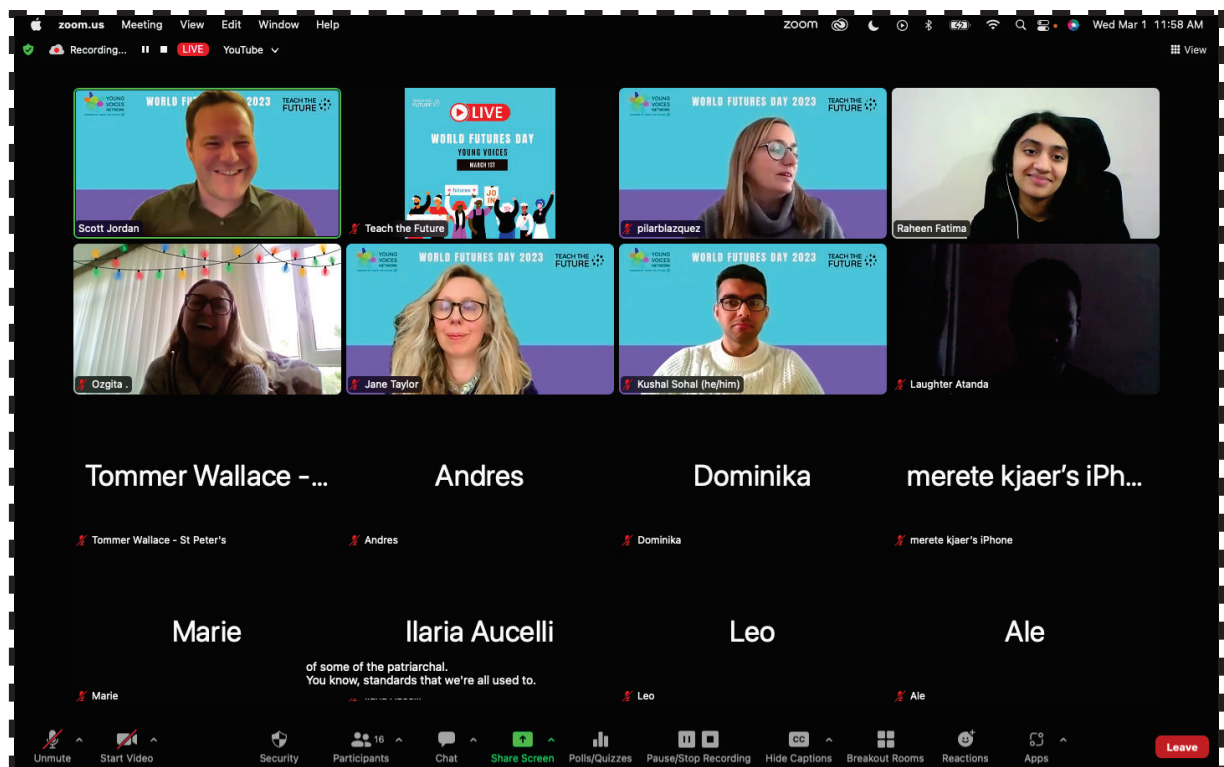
zoom.us Meeting View Edit Window Help
zoom Wed Mar 1 11:58 AM
Recording... LIVE YouTube
View

YOUNG VOICES NETWORK WORLD FU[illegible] 2023 TEACH THE FUTURE
Scott Jordan

LIVE
WORLD FUTURES DAY
YOUNG VOICES
MARCH 1ST
futures
JOIN
Teach the Future

YOUNG VOICES NETWORK WORLD FUTURES DAY 2023 TEACH THE FUTURE
pilarblazquez

Raheen Fatima

Ozgita .

YOUNG VOICES NETWORK WORLD FUTURES DAY 2023 TEACH THE FUTURE
Jane Taylor

YOUNG VOICES NETWORK WORLD FUTURES DAY 2023 TEACH THE FUTURE
Kushal Sohal (he/him)

Laughter Atanda

Tommer Wallace -...
Tommer Wallace - St Peter's

Andres
Andres

Dominika
Dominika

merete kjaer's iPh...
merete kjaer's iPhone

Marie
Marie

Ilaria Aucelli
of some of the patriarchal.
You know, standards that we're all used to.

Leo
Leo

Ale
Ale

Unmute Start Video Security 16 Participants Chat Share Screen Polls/Quizzes Pause/Stop Recording Hide Captions Breakout Rooms Reactions Apps Leave